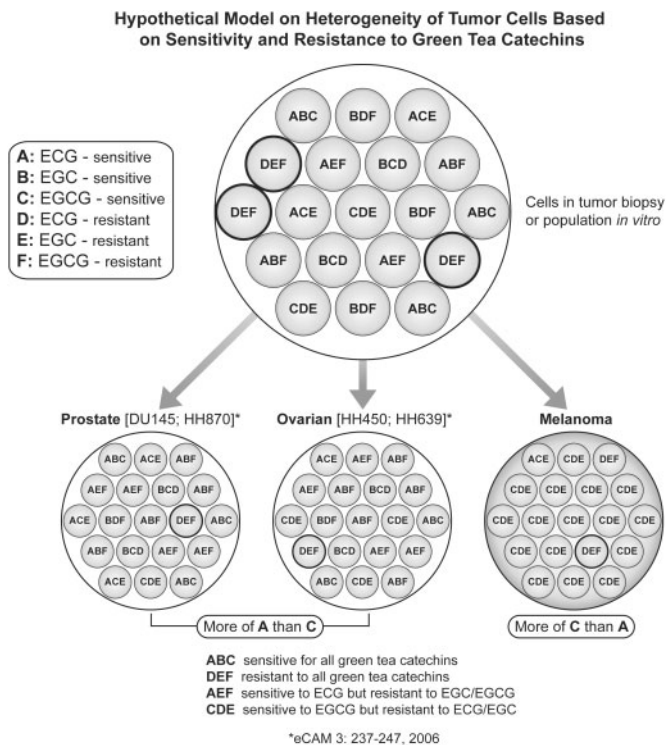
Hypothetical Model on Heterogeneity of Tumor Cells Based on Sensitivity and Resistance to Green Tea Catechins

A: ECG - sensitive
B: EGC - sensitive
C: EGCG - sensitive
D: ECG - resistant
E: EGC - resistant
F: EGCG - resistant

ABC BDF ACE
DEF AEF BCD ABF
DEF ACE CDE BDF ABC
ABF BCD AEF DEF
CDE BDF ABC

Cells in tumor biopsy or population *in vitro*

Prostate [DU145; HH870]*

ABC ACE ABF
AEF AEF BCD ABF
ACE BDF ABF DEF ABC
ABF BCD AEF AEF
ACE CDE ABC

Ovarian [HH450; HH639]*

ACE AEF ABF
AEF ABF BCD ABF
CDE BDF ABF CDE ABC
DEF BCD AEF AEF
ABC CDE ABF

Melanoma

ACE CDE DEF
CDE CDE CDE CDE
CDE CDE CDE CDE CDE
CDE CDE DEF CDE
CDE CDE CDE

More of A than C

More of C than A

ABC sensitive for all green tea catechins
DEF resistant to all green tea catechins
AEF sensitive to ECG but resistant to EGC/EGCG
CDE sensitive to EGCG but resistant to ECG/EGC

*eCAM 3: 237-247, 2006